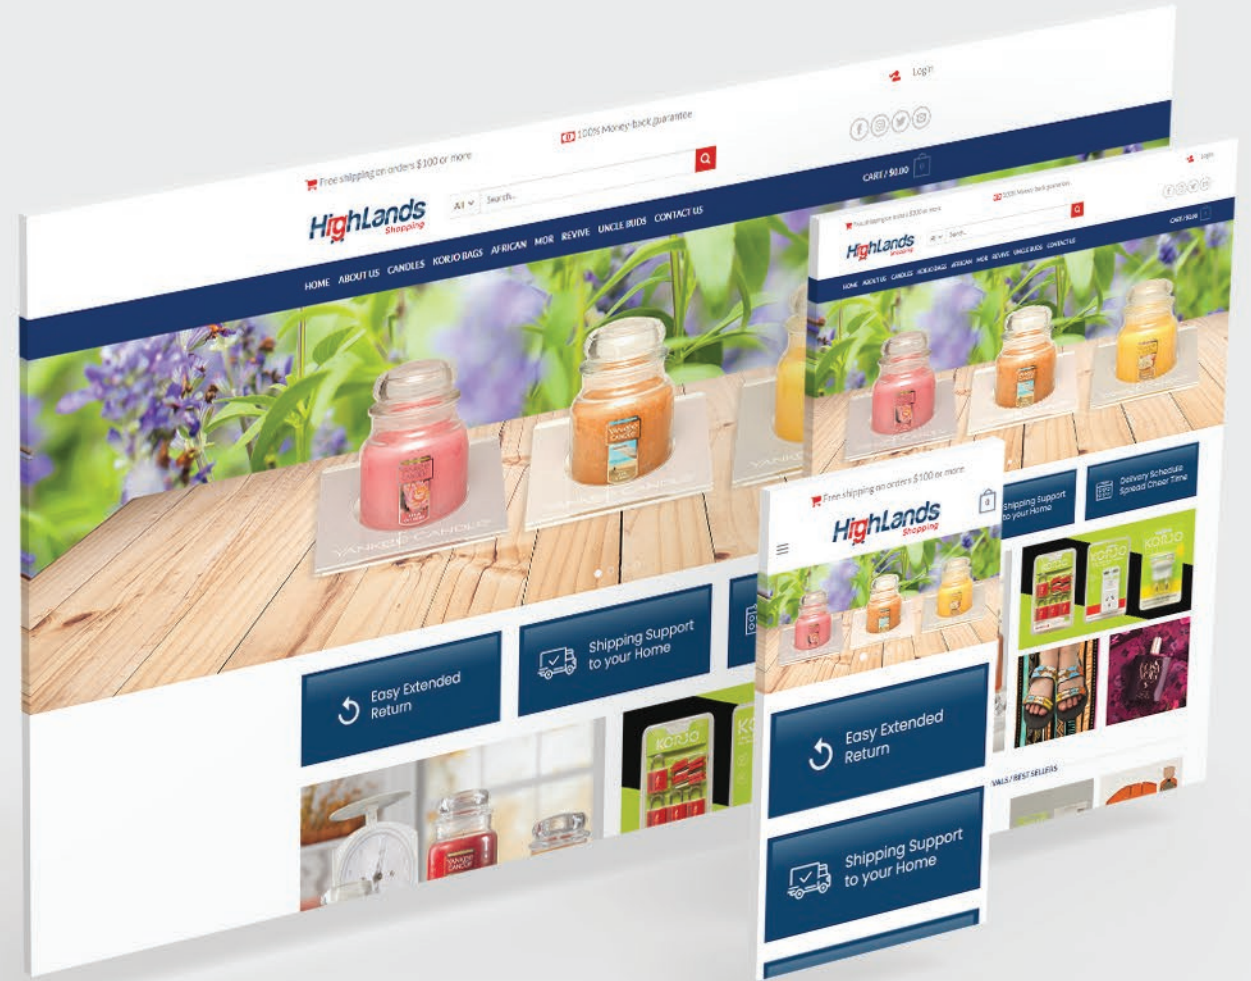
Login

Free shipping on orders $100 or more

100% Money-back guarantee

HighLands Shopping

All

Search...

CART / $0.00

HOME ABOUT US CANDLES KORJO BAGS AFRICAN MOR REVIVE UNCLE BUDS CONTACT US

Easy Extended Return

Shipping Support to your Home

Login

Free shipping on orders $100 or more

100% Money-back guarantee

HighLands Shopping

All

Search...

CART / $0.00

HOME ABOUT US CANDLES KORJO BAGS AFRICAN MOR REVIVE UNCLE BUDS CONTACT US

Shipping Support to your Home

Delivery Schedule Spread Cheer Time

VALS / BEST SELLERS

Free shipping on orders $100 or more

HighLands Shopping

Easy Extended Return

Shipping Support to your Home